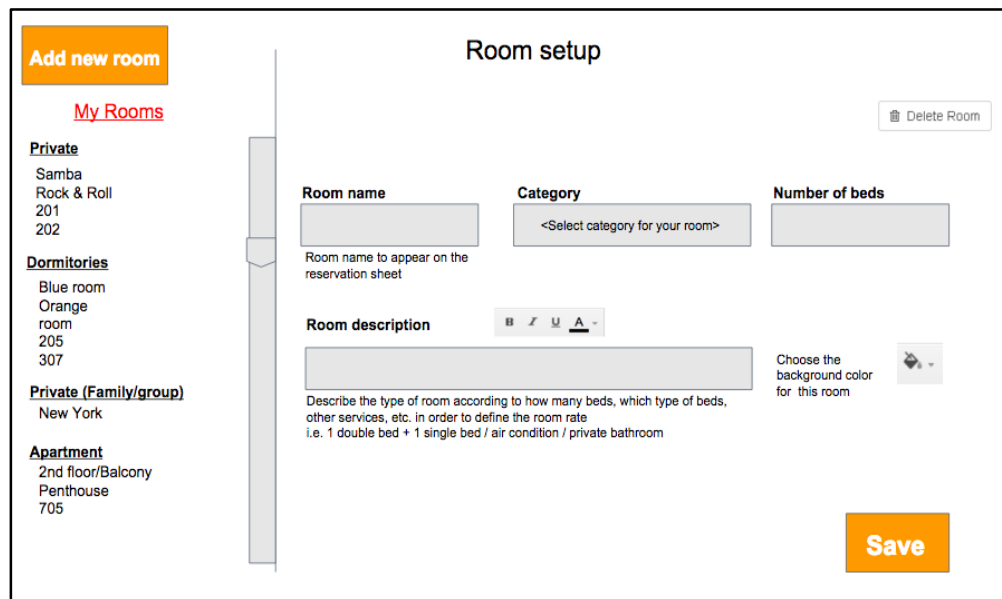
Add new room

My Rooms

Private
Samba
Rock & Roll
201
202

Dormitories
Blue room
Orange room
205
307

Private (Family/group)
New York

Apartment
2nd floor/Balcony
Penthouse
705

Room setup

Delete Room

Room name
Room name to appear on the reservation sheet

Category
<Select category for your room>

Number of beds

Room description
B I U A

Describe the type of room according to how many beds, which type of beds, other services, etc. in order to define the room rate
i.e. 1 double bed + 1 single bed / air condition / private bathroom

Choose the background color for this room

Save